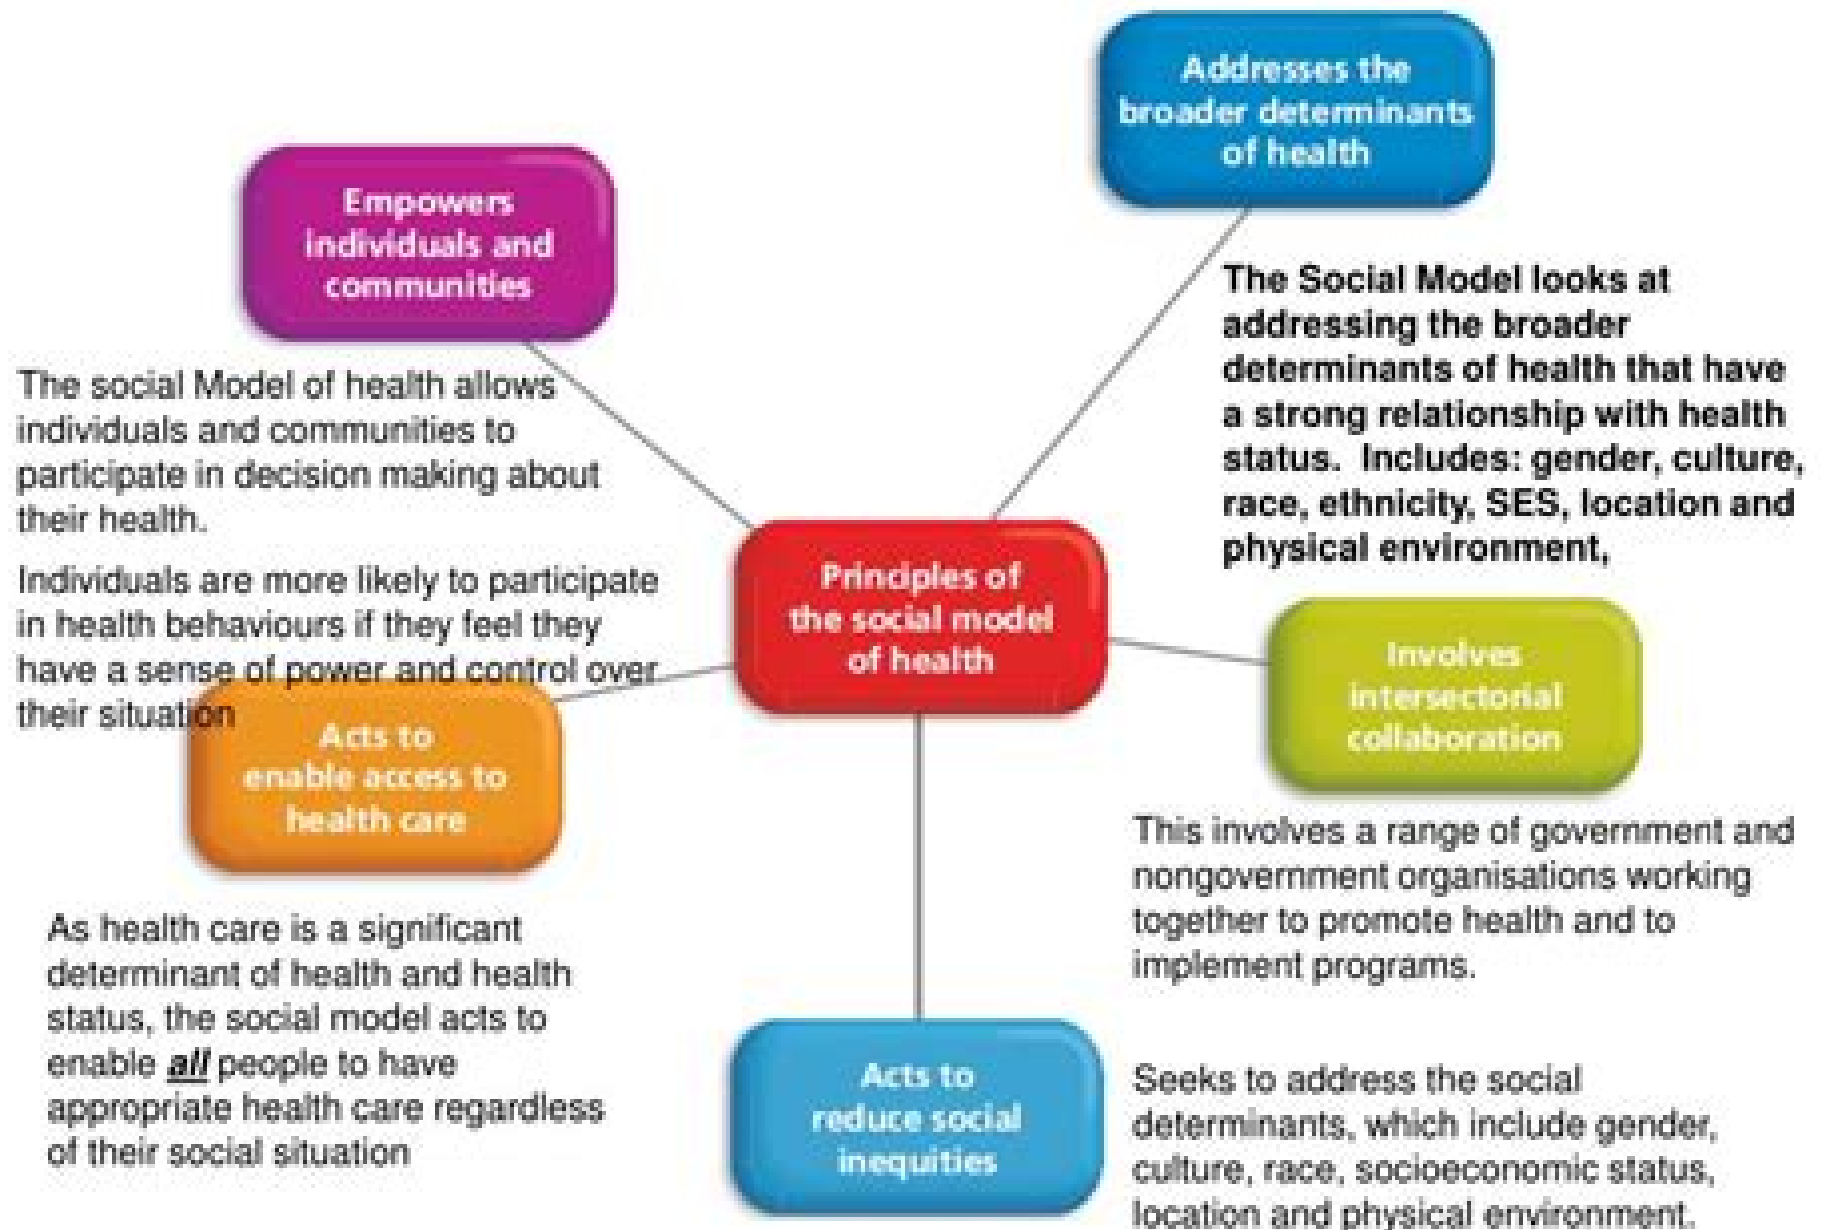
Addresses the broader determinants of health

Empowers individuals and communities

The Social Model looks at addressing the broader determinants of health that have a strong relationship with health status. Includes: gender, culture, race, ethnicity, SES, location and physical environment,

The social Model of health allows individuals and communities to participate in decision making about their health.

Individuals are more likely to participate in health behaviours if they feel they have a sense of power and control over their situation

Principles of the social model of health

Involves intersectorial collaboration

Acts to enable access to health care

This involves a range of government and nongovernment organisations working together to promote health and to implement programs.

As health care is a significant determinant of health and health status, the social model acts to enable ***all*** people to have appropriate health care regardless of their social situation

Acts to reduce social inequities

Seeks to address the social determinants, which include gender, culture, race, socioeconomic status, location and physical environment.